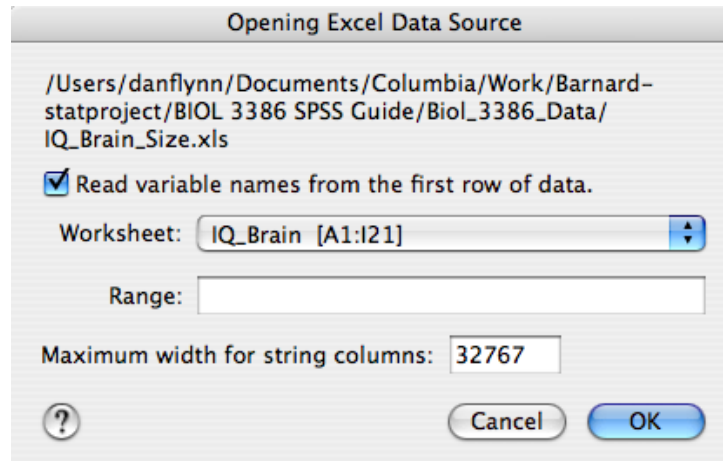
Opening Excel Data Source

/Users/danflynn/Documents/Columbia/Work/Barnard-statproject/BIOL 3386 SPSS Guide/Biol_3386_Data/IQ_Brain_Size.xls

Read variable names from the first row of data.

Worksheet: IQ_Brain [A1:I21]

Range:

Maximum width for string columns: 32767

?

Cancel

OK